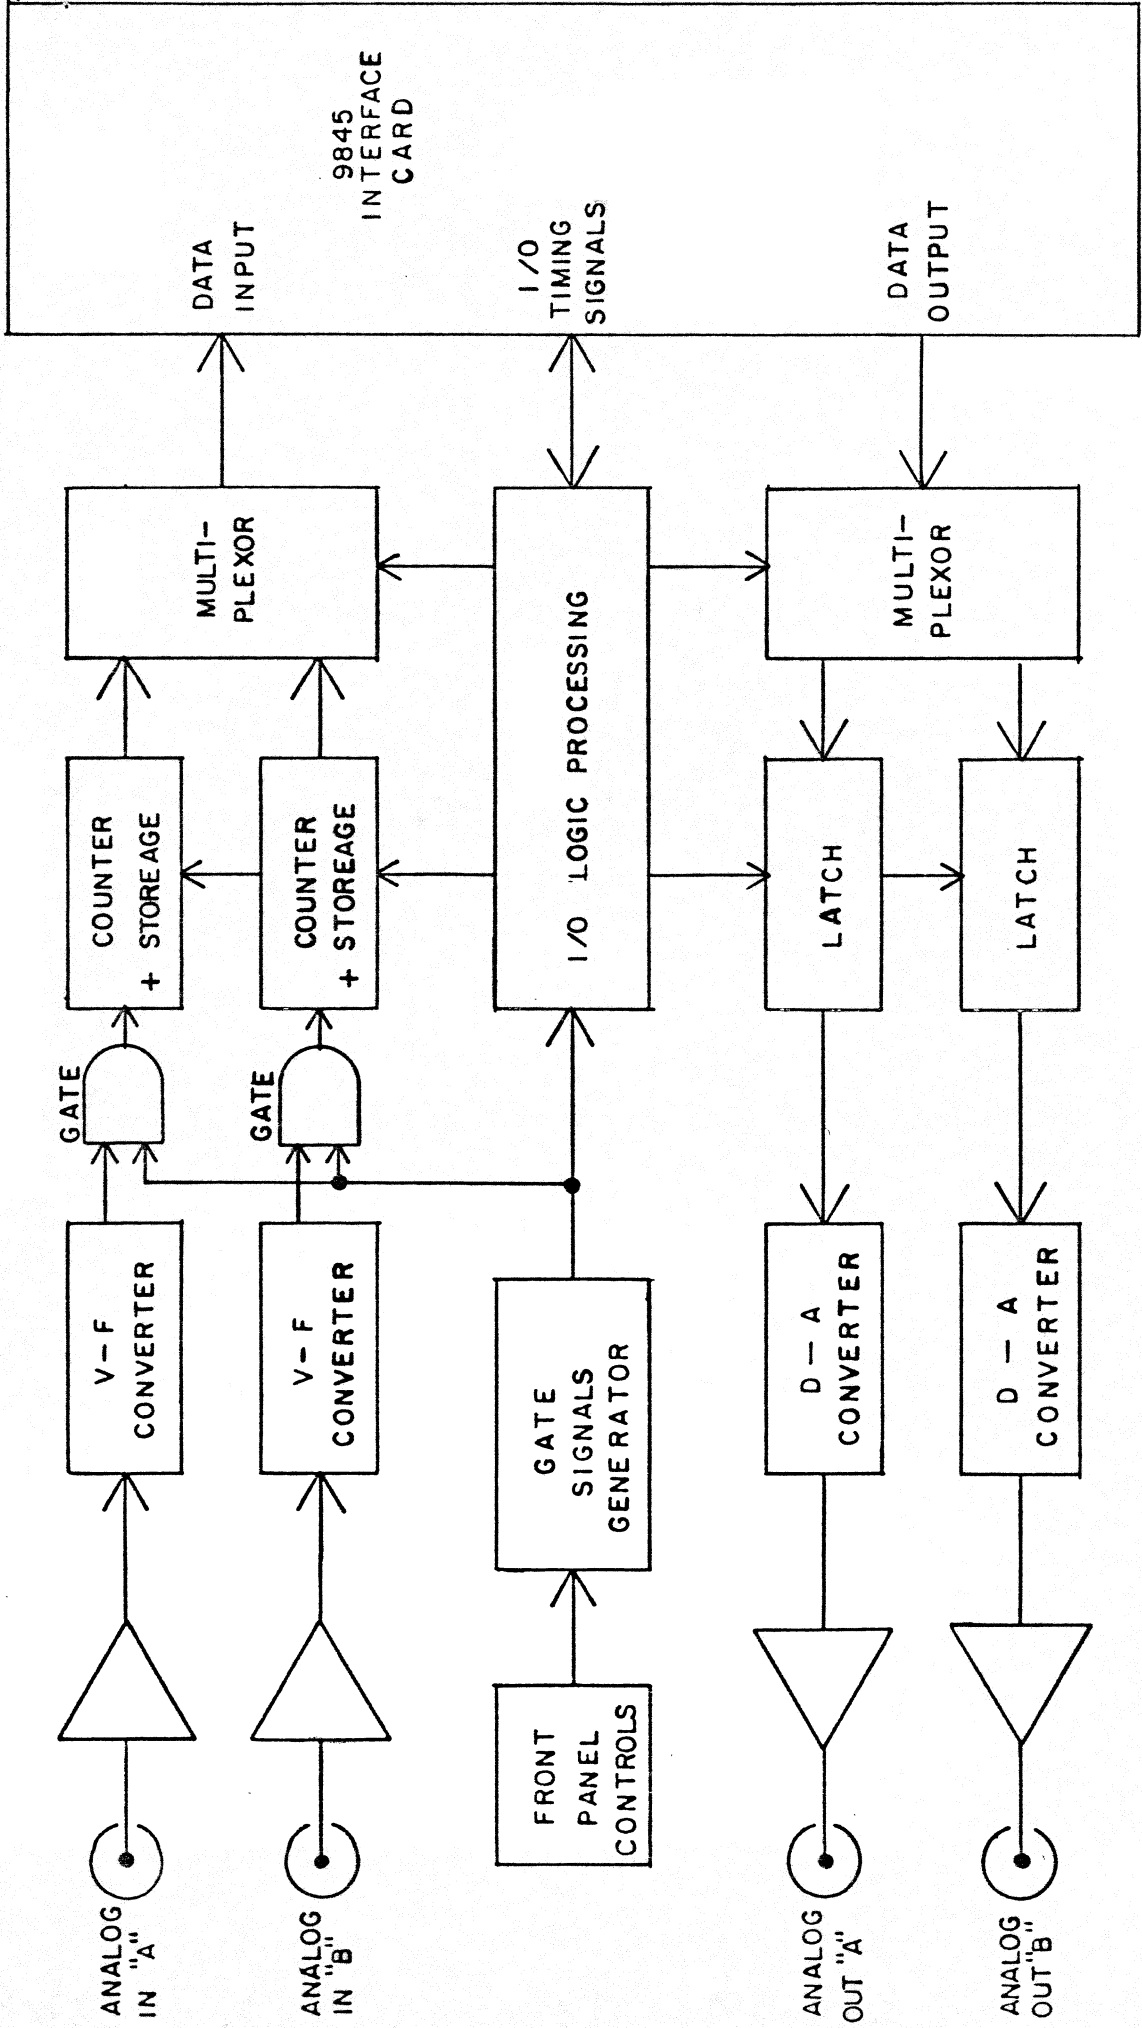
9845 INTERFACE CARD

DATA INPUT

I/O TIMING SIGNALS

DATA OUTPUT

MULTI-PLEXOR

MULTI-PLEXOR

COUNTER + STOREAGE

COUNTER + STOREAGE

I/O LOGIC PROCESSING

LATCH

LATCH

GATE

GATE

V-F CONVERTER

V-F CONVERTER

GATE SIGNALS GENERATOR

D - A CONVERTER

D - A CONVERTER

FRONT PANEL CONTROLS

ANALOG IN "A"

ANALOG IN "B"

ANALOG OUT "A"

ANALOG OUT "B"